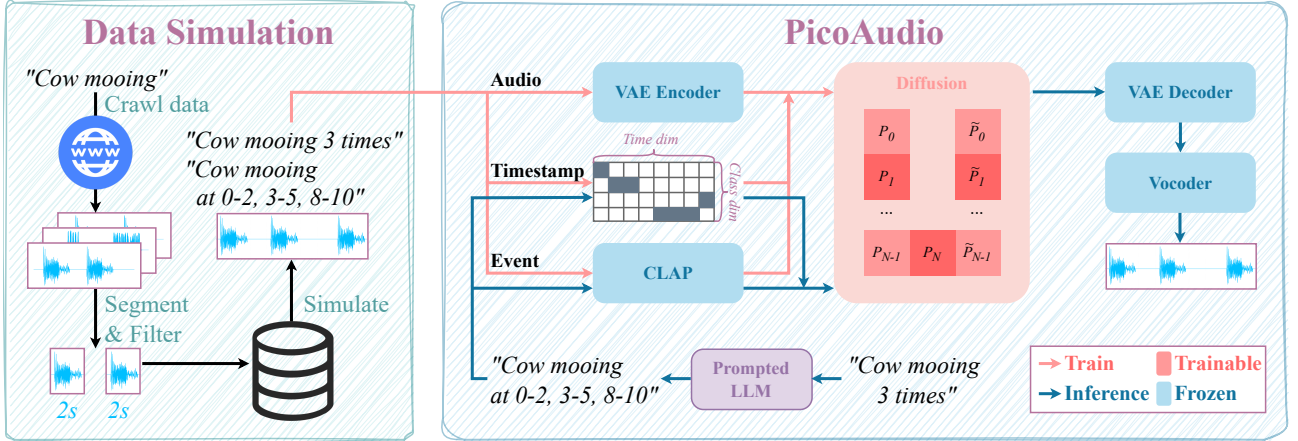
Data Simulation

"Cow mooing"

Crawl data

www

Segment & Filter

2s 2s

Simulate

"Cow mooing 3 times"
"Cow mooing at 0-2, 3-5, 8-10"

PicoAudio

Audio

VAE Encoder

Time dim

Class dim

Timestamp

Event

CLAP

Diffusion

$P_0$ $\tilde{P}_0$

$P_1$ $\tilde{P}_1$

... ...

$P_{N-1}$ $P_N$ $\tilde{P}_{N-1}$

VAE Decoder

Vocoder

"Cow mooing at 0-2, 3-5, 8-10"

Prompted LLM

"Cow mooing 3 times"

Train Trainable
Inference Frozen